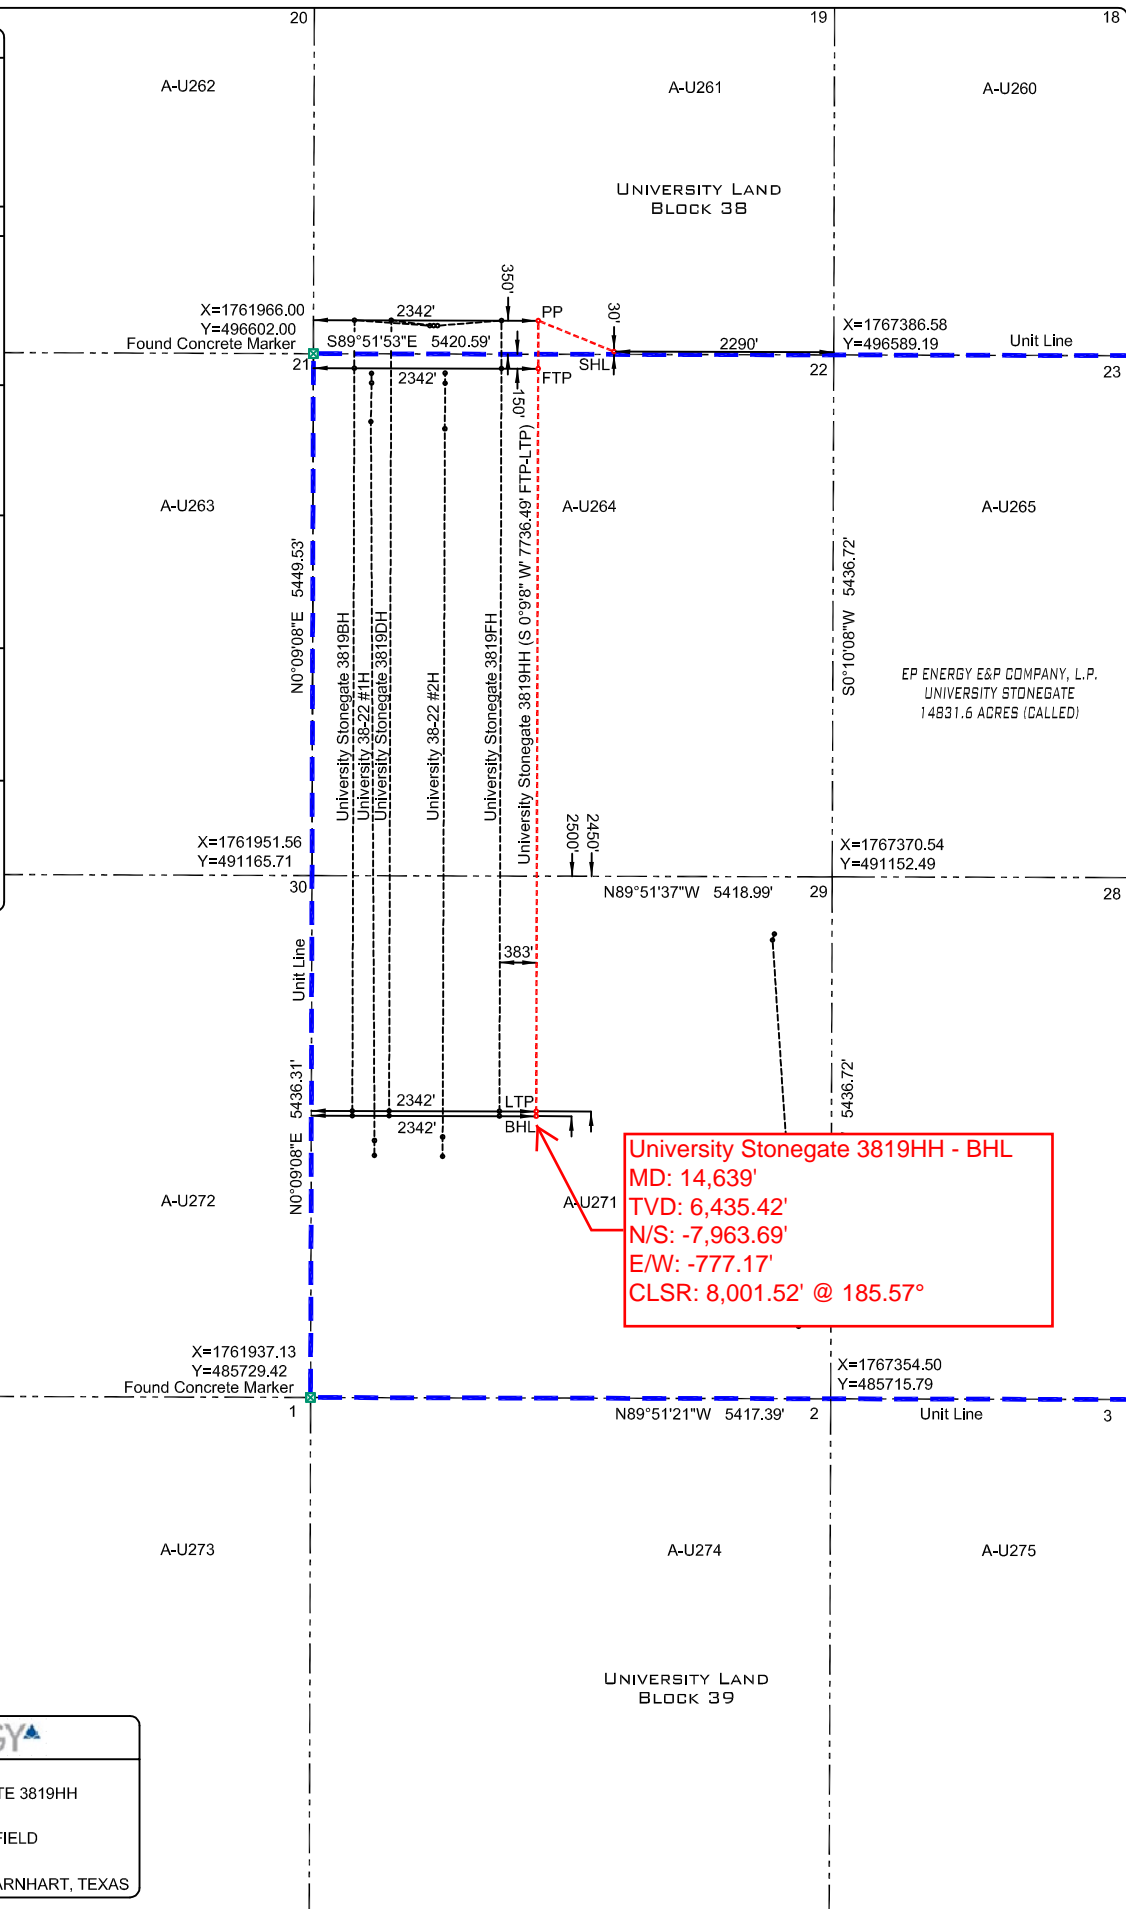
20
19
18
A-U262
A-U261
A-U260
UNIVERSITY LAND
BLOCK 38
350'
X=1761966.00
Y=496602.00
Found Concrete Marker
2342'
PP
30'
X=1767386.58
Y=496589.19
Unit Line
S89°51'53"E 5420.59'
2290'
21
SHL
22
23
2342'
FTP
150'
A-U263
A-U264
A-U265
N0°09'08"E 5449.53'
University Stonegate 3819HH (S 0°9'8" W 7736.49' FTP-LTP)
S0°10'08"W 5436.72'
University Stonegate 3819BH
University 38-22 #1H
University Stonegate 3819DH
University 38-22 #2H
University Stonegate 3819FH
EP ENERGY E&P COMPANY, L.P.
UNIVERSITY STONEGATE
14831.6 ACRES (CALLED)
2500'
2450'
X=1761951.56
Y=491165.71
X=1767370.54
Y=491152.49
30
N89°51'37"W 5418.99'
29
28
383'
Unit Line
N0°09'08"E 5436.31'
5436.72'
2342'
LTP
2342'
BHL
University Stonegate 3819HH - BHL
MD: 14,639'
TVD: 6,435.42'
N/S: -7,963.69'
E/W: -777.17'
CLSR: 8,001.52' @ 185.57°
A-U272
A-U271
X=1761937.13
Y=485729.42
Found Concrete Marker
X=1767354.50
Y=485715.79
1
N89°51'21"W 5417.39'
2
Unit Line
3
A-U273
A-U274
A-U275
UNIVERSITY LAND
BLOCK 39
GY
TE 3819HH
FIELD
RNHART, TEXAS